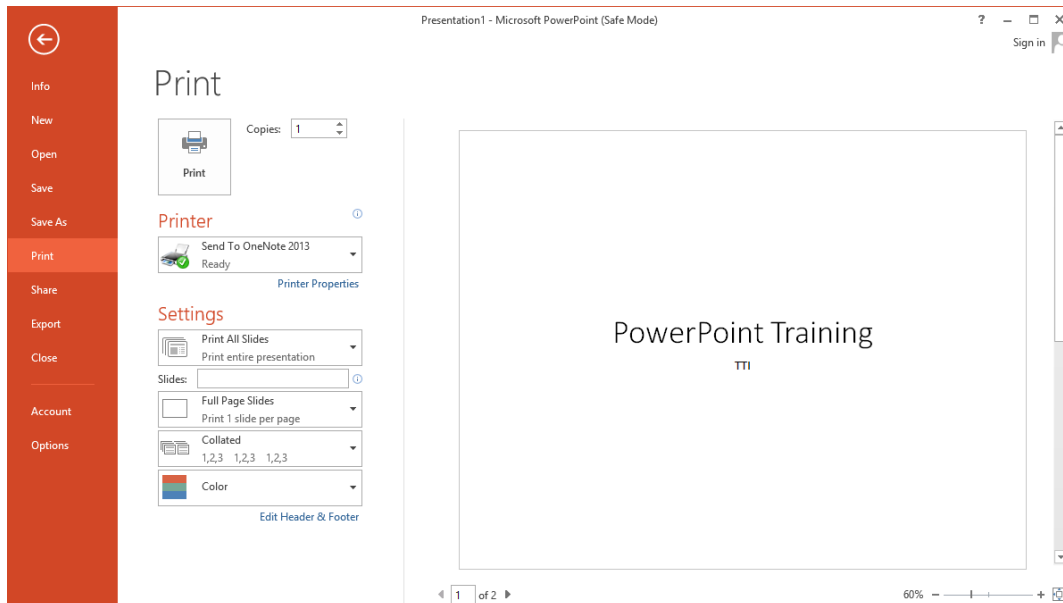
Presentation1 - Microsoft PowerPoint (Safe Mode)

? – ☐ ✕

Sign in

Info
New
Open
Save
Save As
Print
Share
Export
Close
Account
Options

Print

Copies: 1

Print

Printer

Send To OneNote 2013
Ready

Printer Properties

Settings

Print All Slides
Print entire presentation

Slides:

Full Page Slides
Print 1 slide per page

Collated
1,2,3 1,2,3 1,2,3

Color

Edit Header & Footer

PowerPoint Training
TTI

1 of 2

60% – +